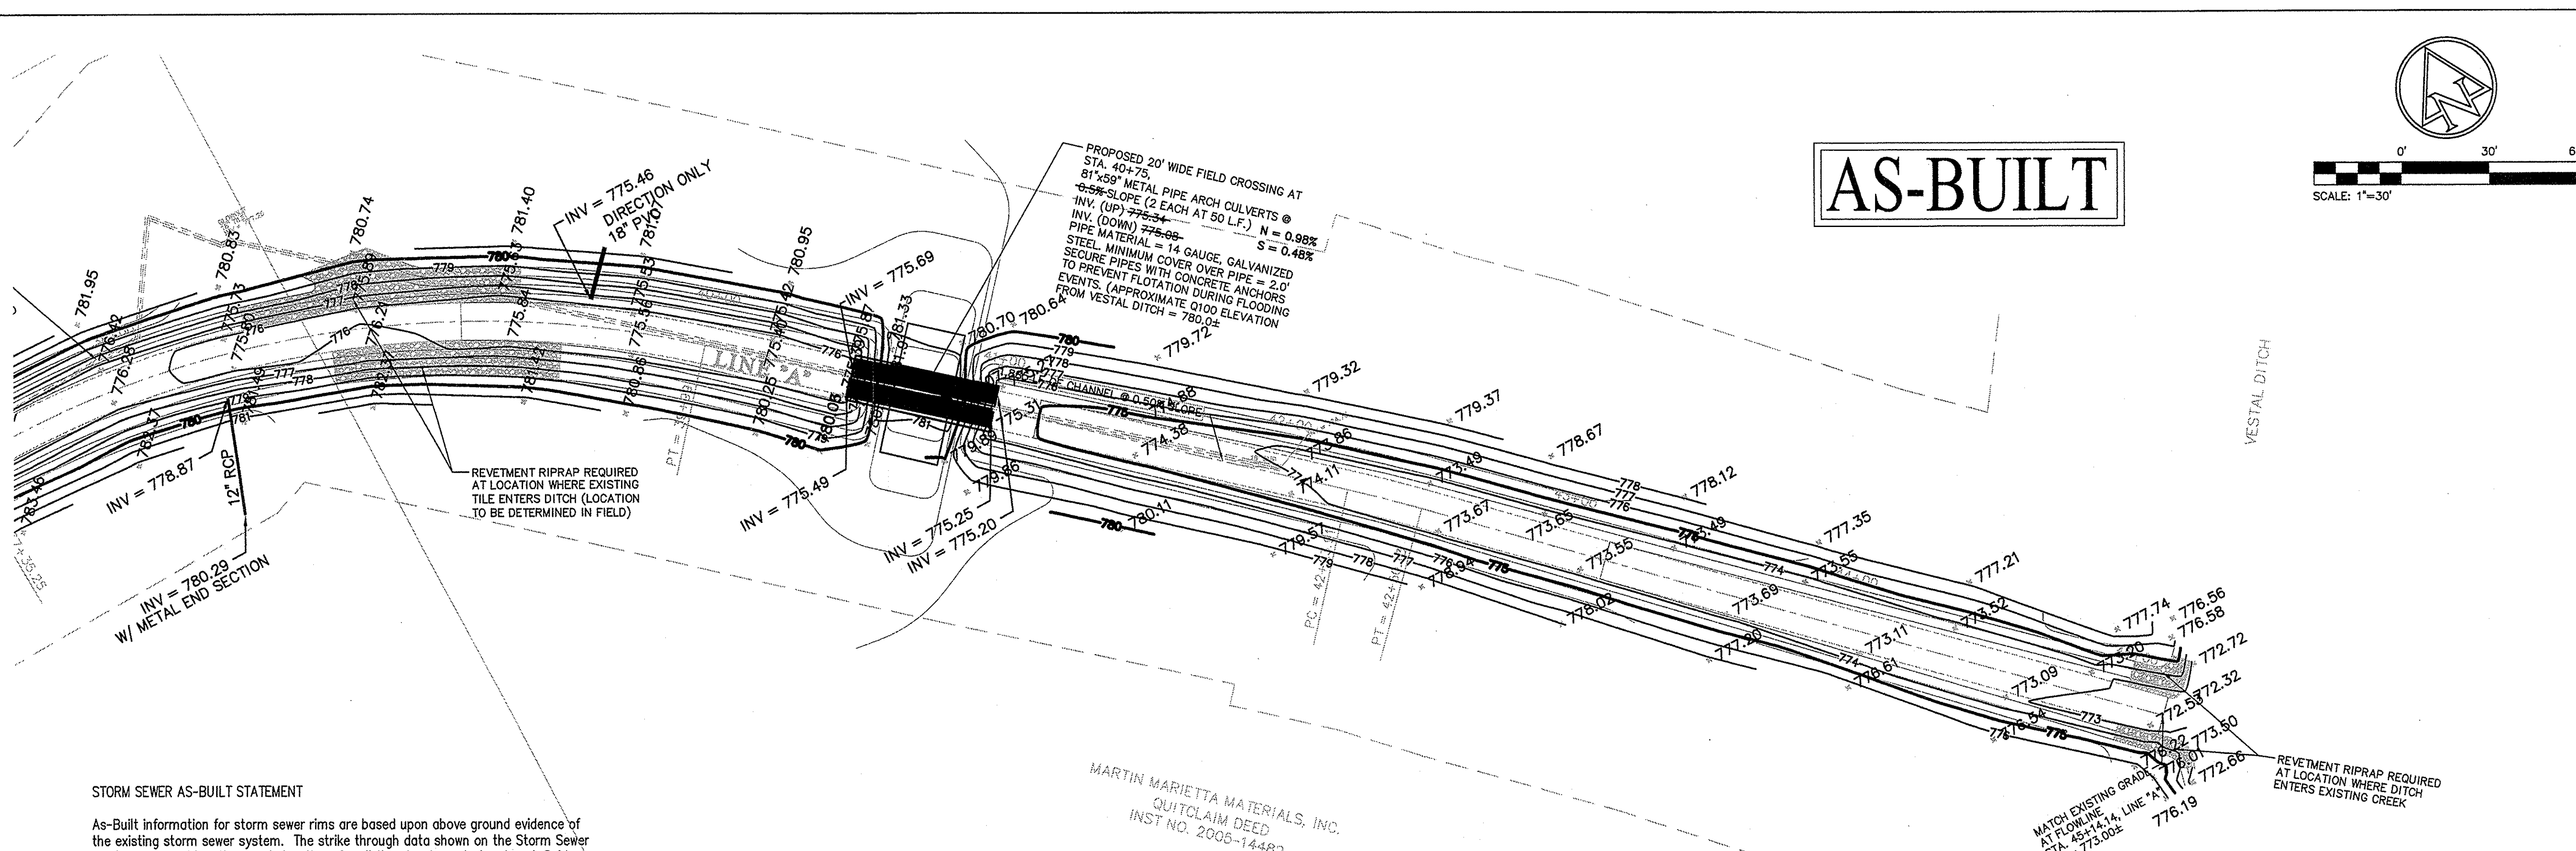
AS-BUILT

0' 30'

SCALE: 1"=30'

PROPOSED 20' WIDE FIELD CROSSING AT STA. 40+75, 81"x59" METAL PIPE ARCH CULVERTS @ 0.5% SLOPE (2 EACH AT 50 L.F.) N = 0.98% S = 0.48% INV. (UP) 775.34 INV. (DOWN) 775.08 PIPE MATERIAL = 14 GAUGE, GALVANIZED STEEL. MINIMUM COVER OVER PIPE = 2.0' SECURE PIPES WITH CONCRETE ANCHORS TO PREVENT FLOTATION DURING FLOODING EVENTS. (APPROXIMATE Q100 ELEVATION FROM VESTAL DITCH = 780.0±

INV = 775.46 DIRECTION ONLY 18" PVC

781.95 780.83 780.74 781.40 781.01 780.95 781.33 780.70 780.64 779.72 779.32 779.37 778.67 778.12 777.35 777.21 777.74 776.56 776.58 772.72 772.32 773.50 772.66 776.19

INV = 775.69

LINE "A"

CHANNEL @ 0.50% SLOPE

VESTAL DITCH

REVETMENT RIPRAP REQUIRED AT LOCATION WHERE EXISTING TILE ENTERS DITCH (LOCATION TO BE DETERMINED IN FIELD)

INV = 778.87

12" RCP

INV = 780.29 W/ METAL END SECTION

INV = 775.49

INV = 775.25

INV = 775.20

780.41

774.38 773.86 774.11 773.49 773.67 773.65 773.55 773.69 773.11 773.52 773.09 773.20 778.02 777.20 776.61 776.54 779.57 776.94

PC = 42+ PT = 42+

MARTIN MARIETTA MATERIALS, INC. QUITCLAIM DEED INST NO. 2006-1448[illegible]

REVETMENT RIPRAP REQUIRED AT LOCATION WHERE DITCH ENTERS EXISTING CREEK

MATCH EXISTING GRADE AT FLOWLINE STA. 45+14.14, LINE "A" 773.00±

STORM SEWER AS-BUILT STATEMENT

As-Built information for storm sewer rims are based upon above ground evidence of the existing storm sewer system. The strike through data shown on the Storm Sewer